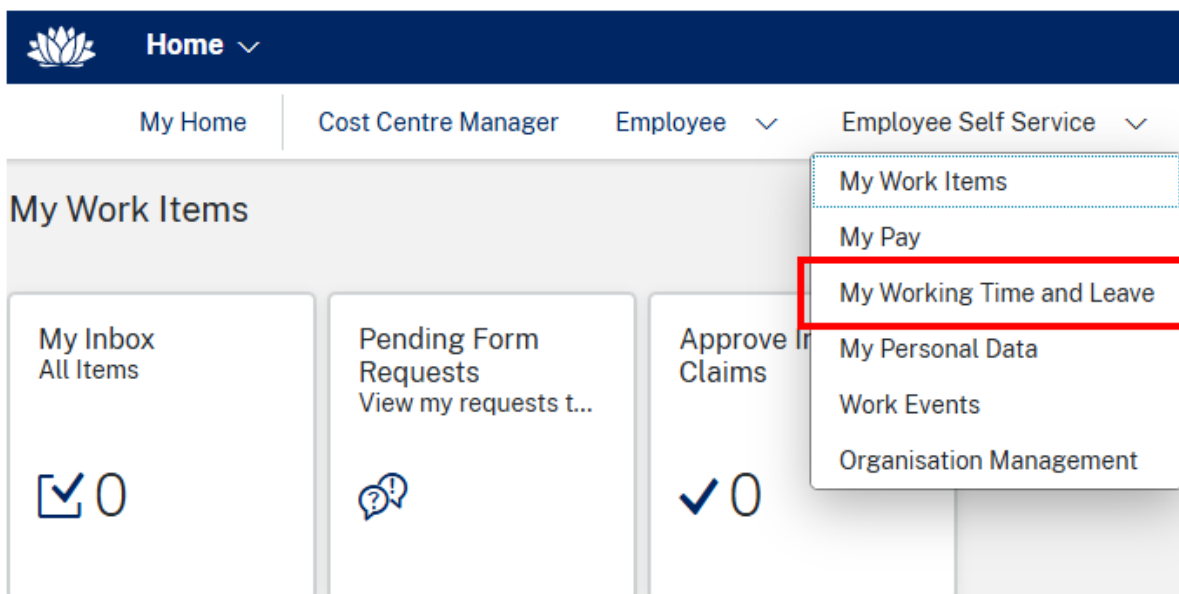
Home

My Home
Cost Centre Manager
Employee
Employee Self Service

My Work Items
My Pay
My Working Time and Leave
My Personal Data
Work Events
Organisation Management

My Work Items

My Inbox
All Items
0

Pending Form Requests
View my requests t...

Approve In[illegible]
Claims
0